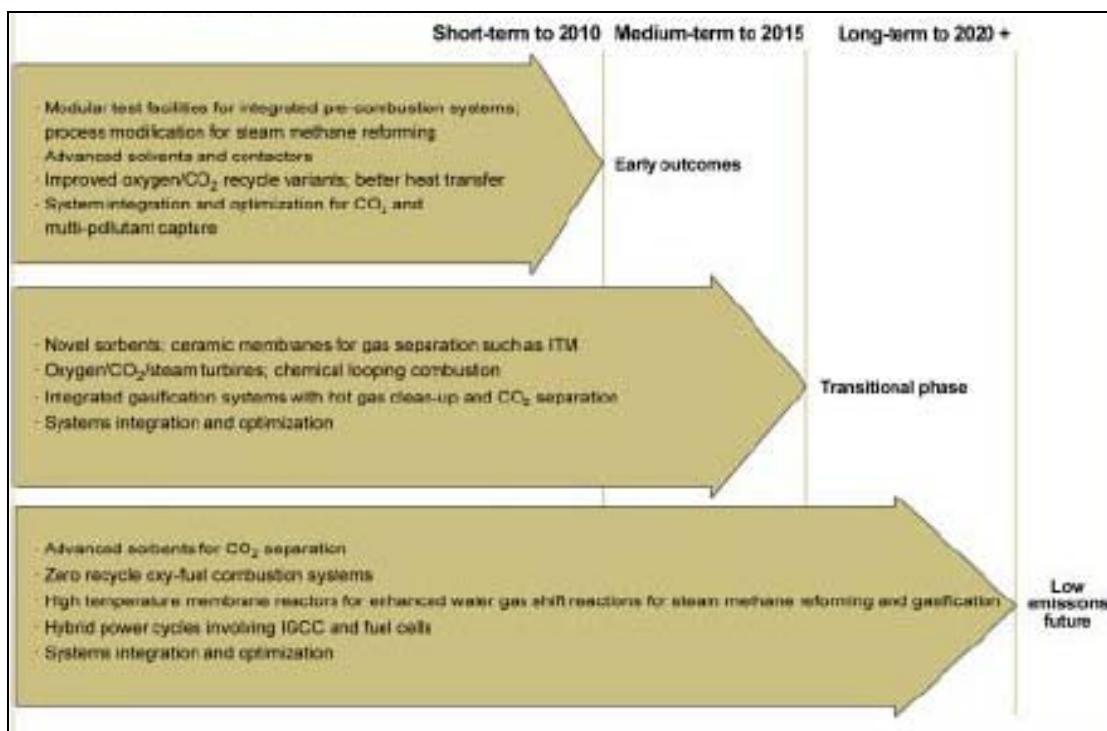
Short-term to 2010 Medium-term to 2015 Long-term to 2020 +

· Modular test facilities for integrated pre-combustion systems; process modification for steam methane reforming
· Advanced solvents and contactors
· Improved oxygen/$CO_2$ recycle variants; better heat transfer
· System integration and optimization for $CO_2$ and multi-pollutant capture

Early outcomes

· Novel sorbents; ceramic membranes for gas separation such as ITM
· Oxygen/$CO_2$/steam turbines; chemical looping combustion
· Integrated gasification systems with hot gas clean-up and $CO_2$ separation
· Systems integration and optimization

Transitional phase

· Advanced sorbents for $CO_2$ separation
· Zero recycle oxy-fuel combustion systems
· High temperature membrane reactors for enhanced water gas shift reactions for steam methane reforming and gasification
· Hybrid power cycles involving IGCC and fuel cells
· Systems integration and optimization

Low emissons future